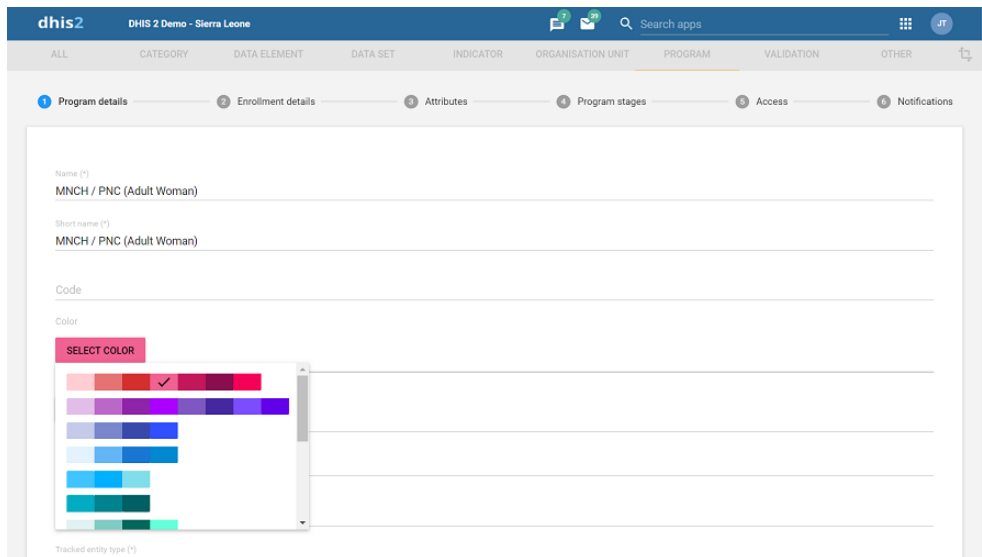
dhis2 DHIS 2 Demo - Sierra Leone 7 29 Search apps JT

ALL CATEGORY DATA ELEMENT DATA SET INDICATOR ORGANISATION UNIT PROGRAM VALIDATION OTHER

1 Program details 2 Enrollment details 3 Attributes 4 Program stages 5 Access 6 Notifications

Name (*)
MNCH / PNC (Adult Woman)

Short name (*)
MNCH / PNC (Adult Woman)

Code

Color

SELECT COLOR

Tracked entity type (*)